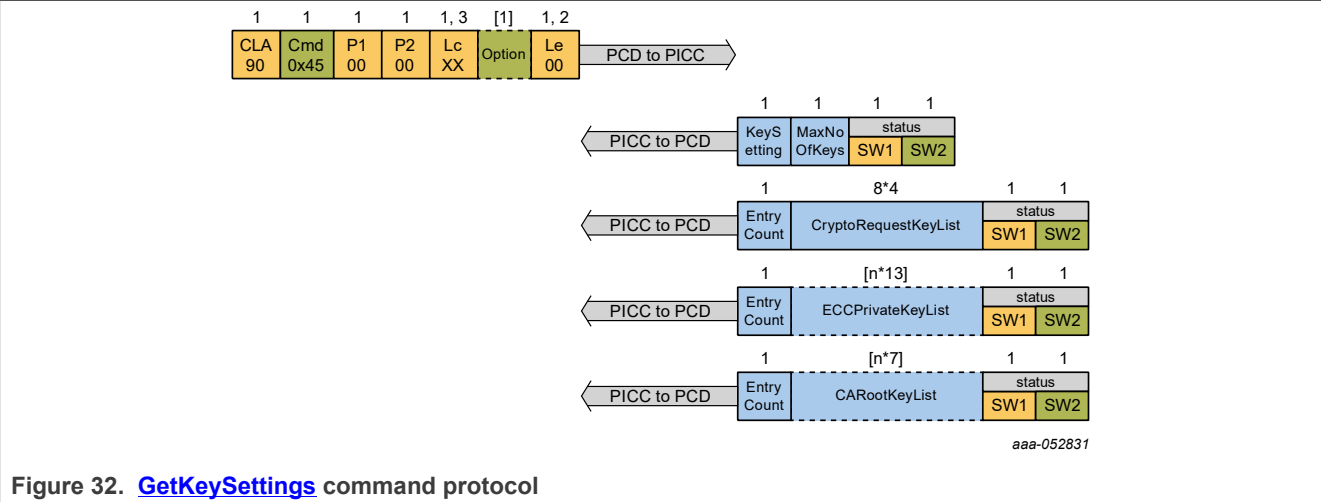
| 1 | 1 | 1 | 1 | 1, 3 | [1] | 1, 2 |
|---|---|---|---|---|---|---|
| CLA 90 | Cmd 0x45 | P1 00 | P2 00 | Lc XX | Option | Le 00 |

PCD to PICC

| 1 | 1 | 1 | 1 |
|---|---|---|---|
| KeySetting | MaxNoOfKeys | status SW1 | status SW2 |

PICC to PCD

| 1 | 8*4 | 1 | 1 |
|---|---|---|---|
| Entry Count | CryptoRequestKeyList | status SW1 | status SW2 |

PICC to PCD

| 1 | [n*13] | 1 | 1 |
|---|---|---|---|
| Entry Count | ECCPrivateKeyList | status SW1 | status SW2 |

PICC to PCD

| 1 | [n*7] | 1 | 1 |
|---|---|---|---|
| Entry Count | CARootKeyList | status SW1 | status SW2 |

PICC to PCD

aaa-052831

Figure 32. GetKeySettings command protocol